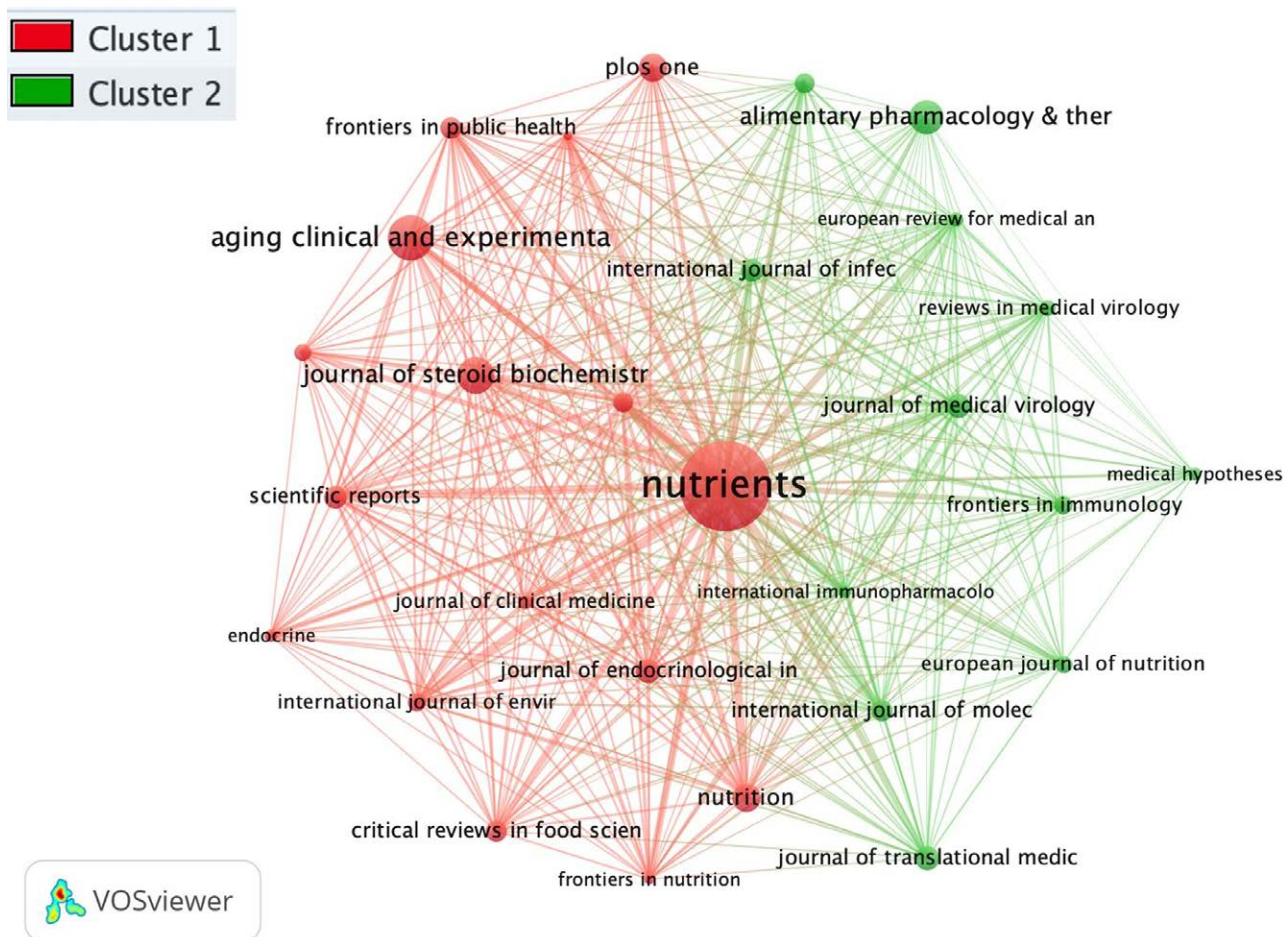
Cluster 1
Cluster 2

plos one
alimentary pharmacology & ther
frontiers in public health
european review for medical an
aging clinical and experimenta
international journal of infec
reviews in medical virology
journal of steroid biochemistr
journal of medical virology
medical hypotheses
nutrients
scientific reports
frontiers in immunology
international immunopharmacolo
journal of clinical medicine
endocrine
european journal of nutrition
journal of endocrinological in
international journal of envir
international journal of molec
nutrition
critical reviews in food scien
journal of translational medic
frontiers in nutrition

VOSviewer